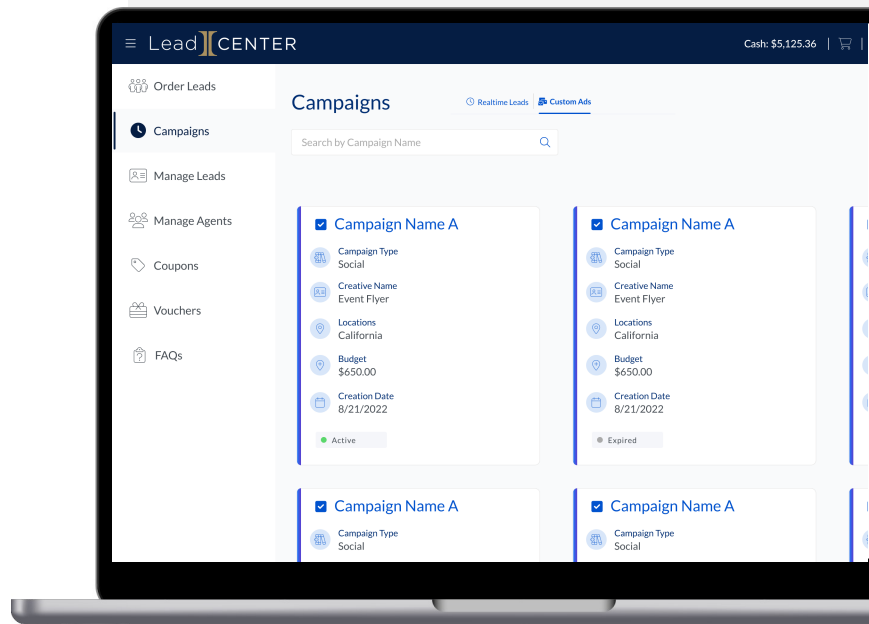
Lead CENTER

Cash: $5,125.36

Order Leads

Campaigns

Manage Leads

Manage Agents

Coupons

Vouchers

FAQs

Campaigns

Realtime Leads

Custom Ads

Search by Campaign Name

Campaign Name A

Campaign Type
Social

Creative Name
Event Flyer

Locations
California

Budget
$650.00

Creation Date
8/21/2022

Active

Campaign Name A

Campaign Type
Social

Creative Name
Event Flyer

Locations
California

Budget
$650.00

Creation Date
8/21/2022

Expired

Campaign Name A

Campaign Type
Social

Campaign Name A

Campaign Type
Social